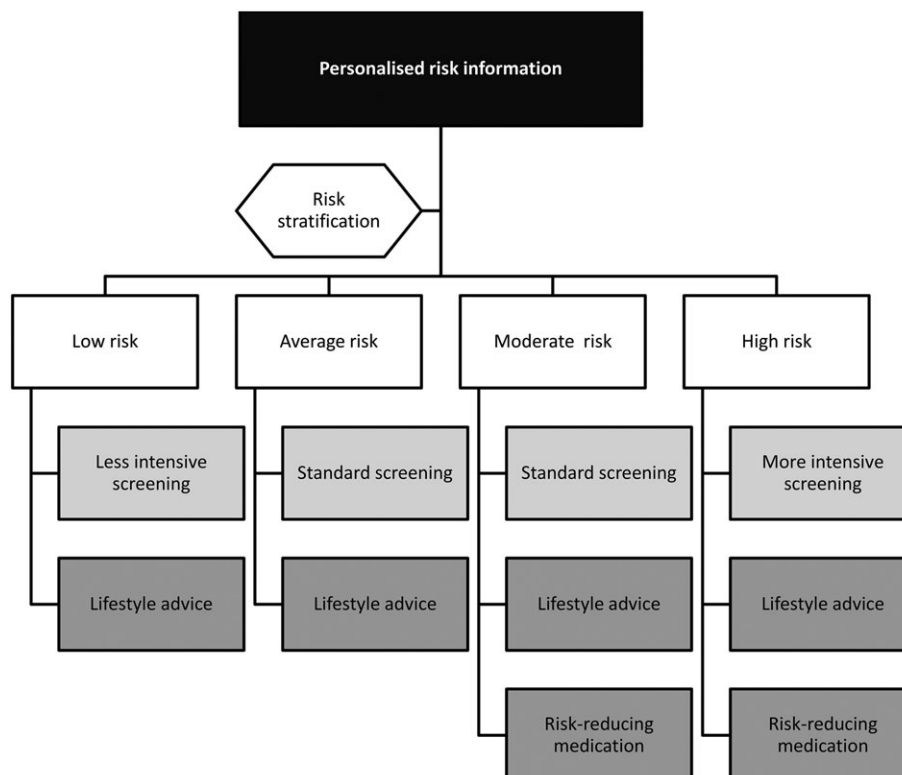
Personalised risk information

Risk stratification

Low risk

Less intensive screening

Lifestyle advice

Average risk

Standard screening

Lifestyle advice

Moderate risk

Standard screening

Lifestyle advice

Risk-reducing medication

High risk

More intensive screening

Lifestyle advice

Risk-reducing medication